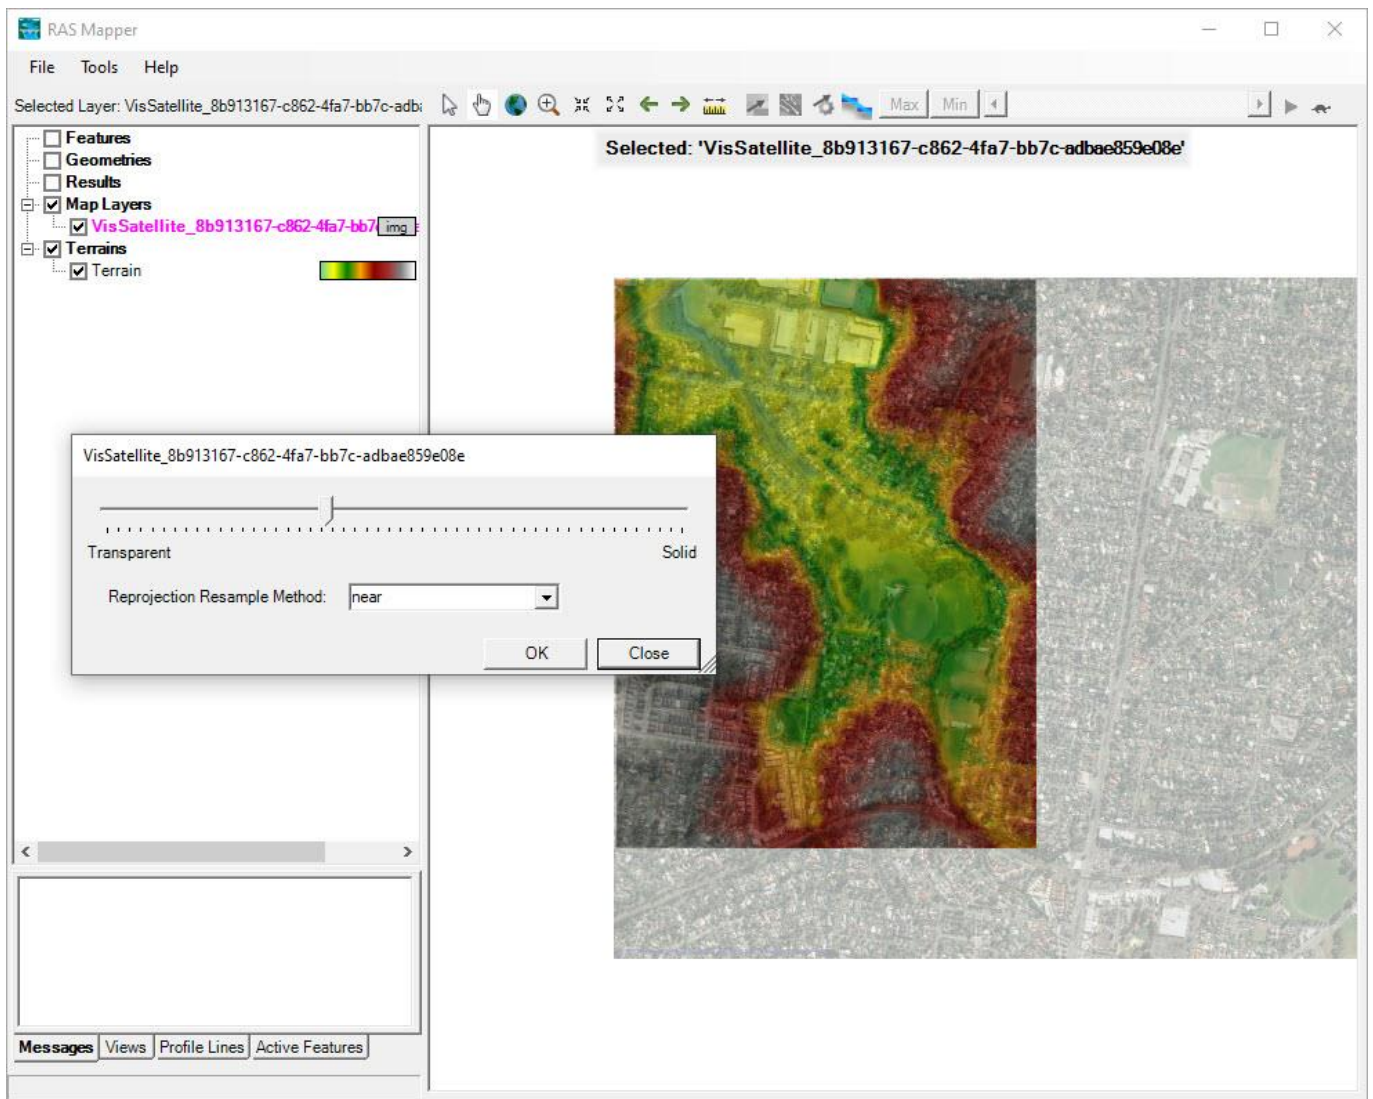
RAS Mapper

File Tools Help

Selected Layer: VisSatellite_8b913167-c862-4fa7-bb7c-adba

Max Min

Features
Geometries
Results
Map Layers
VisSatellite_8b913167-c862-4fa7-bb7 img
Terrains
Terrain

Selected: 'VisSatellite_8b913167-c862-4fa7-bb7c-adbae859e08e'

VisSatellite_8b913167-c862-4fa7-bb7c-adbae859e08e

Transparent

Solid

Reprojection Resample Method: near

OK Close

Messages Views Profile Lines Active Features